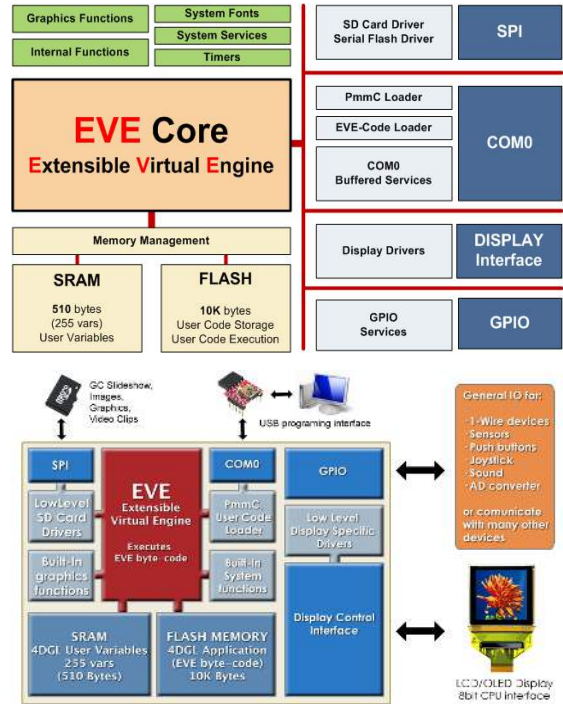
Graphics Functions

System Fonts

System Services

Internal Functions

Timers

EVE Core

Extensible Virtual Engine

Memory Management

SRAM

510 bytes
(255 vars)
User Variables

FLASH

10K bytes
User Code Storage
User Code Execution

SD Card Driver
Serial Flash Driver

SPI

PmmC Loader

EVE-Code Loader

COM0
Buffered Services

COM0

Display Drivers

DISPLAY
Interface

GPIO
Services

GPIO

GC Slideshow, Images, Graphics, Video Clips

USB programing interface

General IO for:
· 1-Wire devices
· Sensors
· Push buttons
· Joystick
· Sound
· AD converter

or comunicate with many other devices

SPI

EVE
Extensible
Virtual Engine

Executes
EVE byte-code

COM0

GPIO

LowLevel
SD Card
Drivers

PmmC
User Code
Loader

Low Level
Display Specific
Drivers

Built-In
graphics
functions

Built-In
System
functions

Display Control
Interface

SRAM
4DGL User Variables
255 vars
(510 Bytes)

FLASH MEMORY
4DGL Application
(EVE byte-code)
10K Bytes

LCD/OLED Display
8bit CPU interface